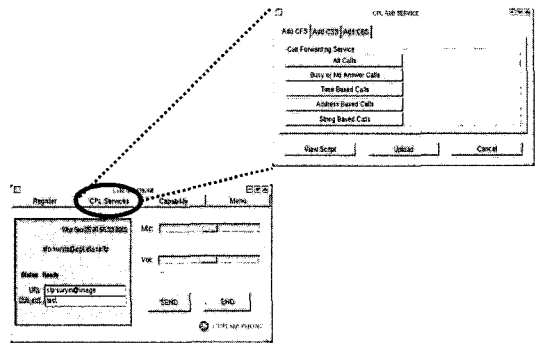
CPL Add SERVICE

Add CFS | Add CCS | Add CBS

Call Forwarding Service

All Calls

Busy or No Answer Calls

Time Based Calls

Address Based Calls

String Based Calls

View Script

Upload

Cancel

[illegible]

Register

CPL Services

Capability

Menu

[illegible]

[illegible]

Status: Ready

URI: sip:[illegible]

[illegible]: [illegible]

Mic

Vol

SEND

END

CPL SIP PHONE